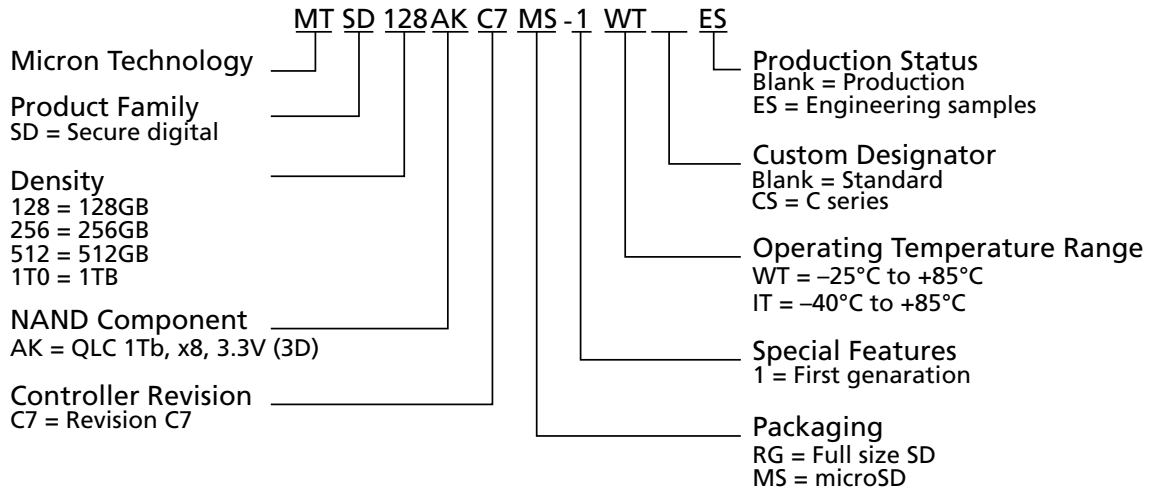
MT SD 128 AK C7 MS -1 WT __ ES

Micron Technology

Product Family
SD = Secure digital

Density
128 = 128GB
256 = 256GB
512 = 512GB
1T0 = 1TB

NAND Component
AK = QLC 1Tb, x8, 3.3V (3D)

Controller Revision
C7 = Revision C7

Production Status
Blank = Production
ES = Engineering samples

Custom Designator
Blank = Standard
CS = C series

Operating Temperature Range
WT = –25°C to +85°C
IT = –40°C to +85°C

Special Features
1 = First genaration

Packaging
RG = Full size SD
MS = microSD